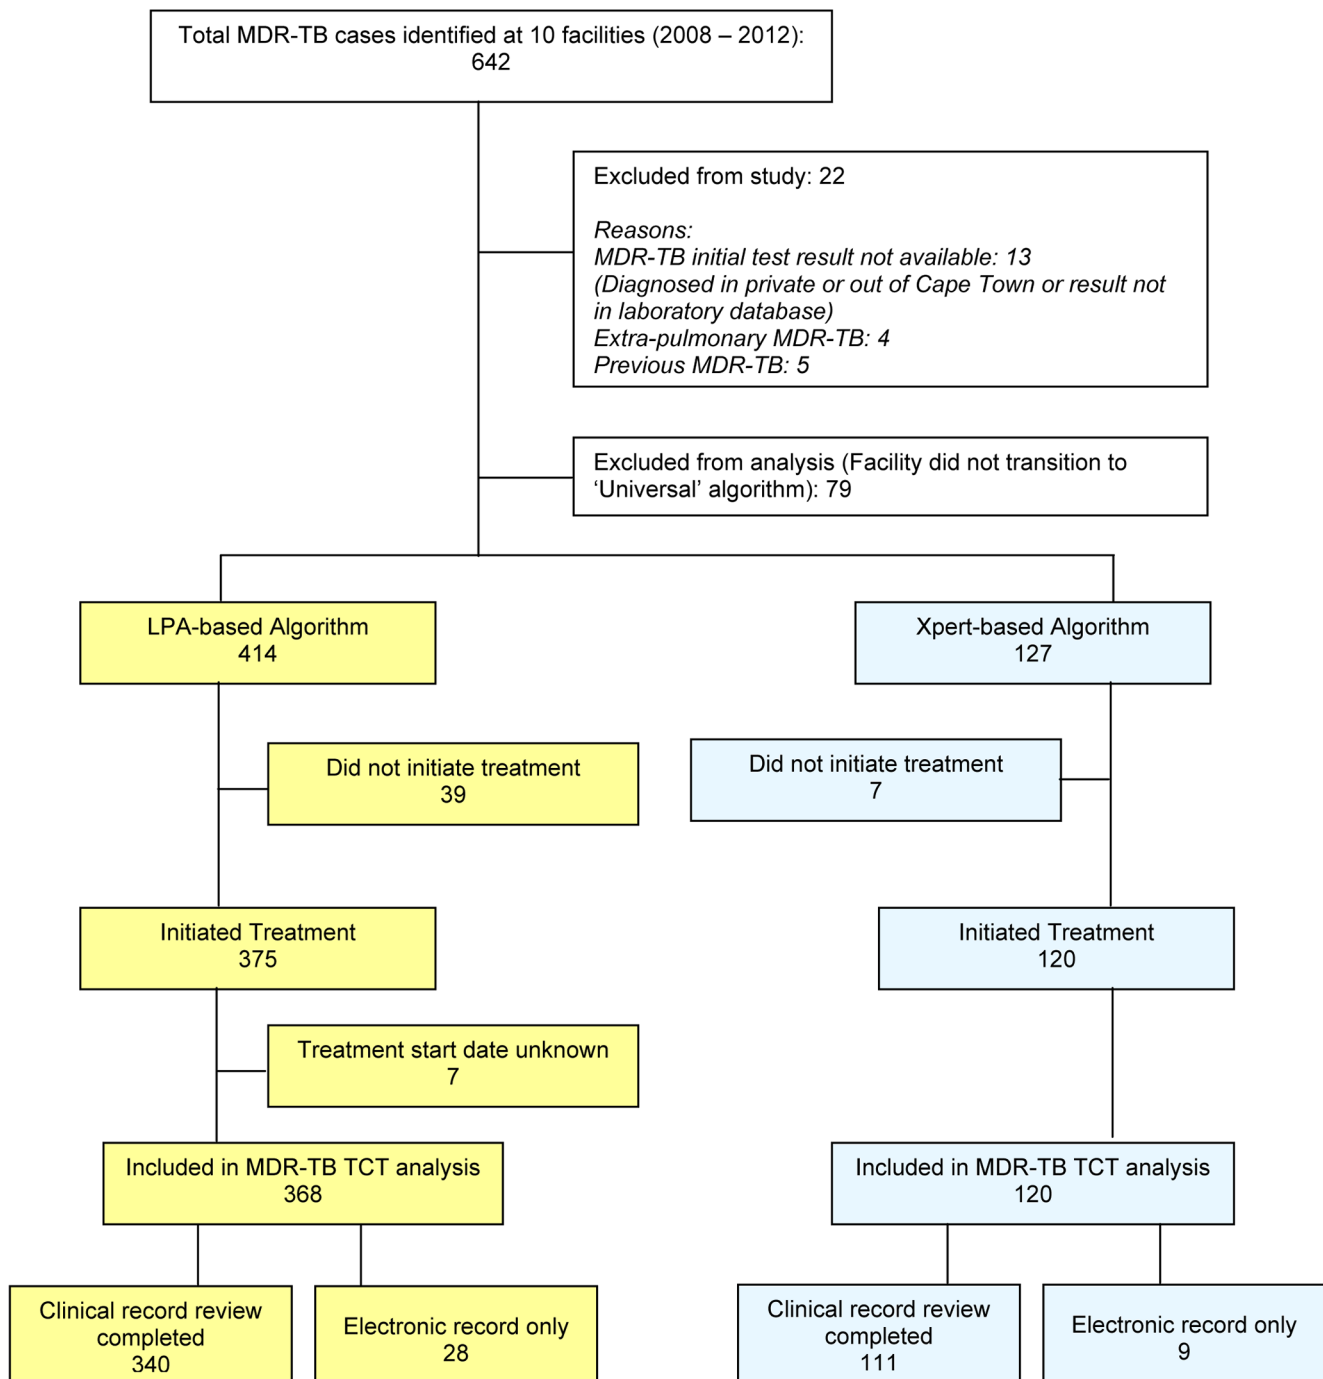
Total MDR-TB cases identified at 10 facilities (2008 – 2012): 642

Excluded from study: 22

Reasons:
MDR-TB initial test result not available: 13
(Diagnosed in private or out of Cape Town or result not in laboratory database)
Extra-pulmonary MDR-TB: 4
Previous MDR-TB: 5

Excluded from analysis (Facility did not transition to ‘Universal’ algorithm): 79

LPA-based Algorithm
414

Did not initiate treatment
39

Initiated Treatment
375

Treatment start date unknown
7

Included in MDR-TB TCT analysis
368

Clinical record review completed
340

Electronic record only
28

Xpert-based Algorithm
127

Did not initiate treatment
7

Initiated Treatment
120

Included in MDR-TB TCT analysis
120

Clinical record review completed
111

Electronic record only
9